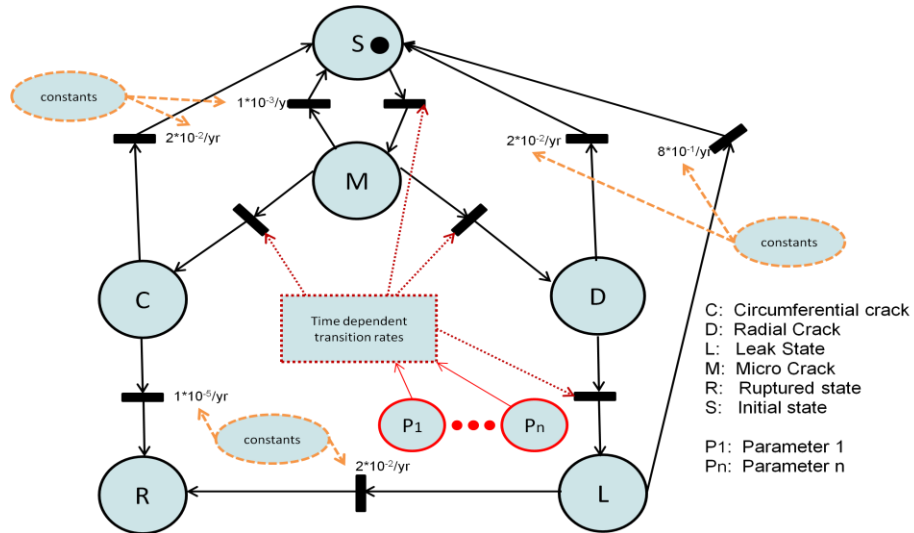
S

constants

$1*10^{-3}$/yr

$2*10^{-2}$/yr

M

$2*10^{-2}$/yr

$8*10^{-1}$/yr

constants

C

D

Time dependent transition rates

$1*10^{-5}$/yr

P1

Pn

constants

$2*10^{-2}$/yr

R

L

C: Circumferential crack
D: Radial Crack
L: Leak State
M: Micro Crack
R: Ruptured state
S: Initial state

P1: Parameter 1
Pn: Parameter n